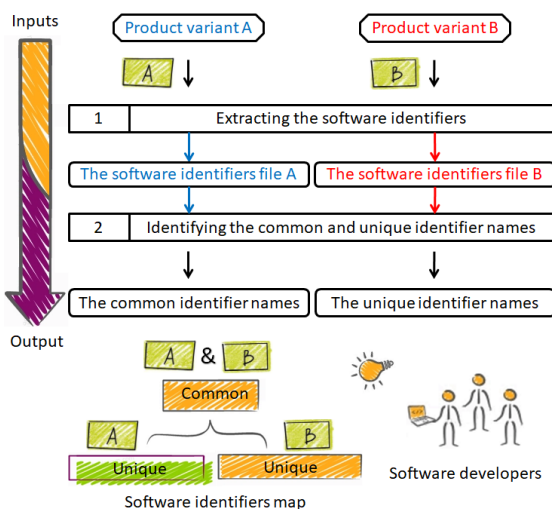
Inputs

Product variant A

Product variant B

A

B

| 1 | Extracting the software identifiers |
|---|---|

The software identifiers file A

The software identifiers file B

| 2 | Identifying the common and unique identifier names |
|---|---|

The common identifier names

The unique identifier names

Output

A & B

Common

A

B

Unique

Unique

Software identifiers map

Software developers